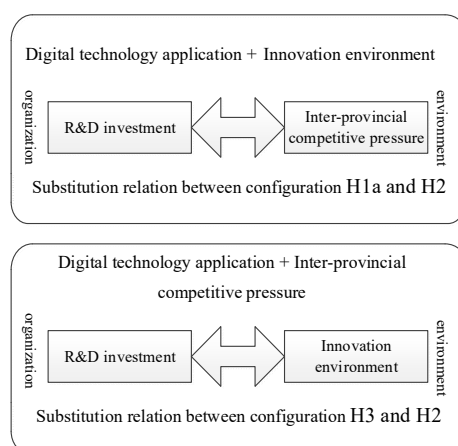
Digital technology application + Innovation environment

organization

R&D investment

Inter-provincial competitive pressure

environment

Substitution relation between configuration H1a and H2

Digital technology application + Inter-provincial competitive pressure

organization

R&D investment

Innovation environment

environment

Substitution relation between configuration H3 and H2